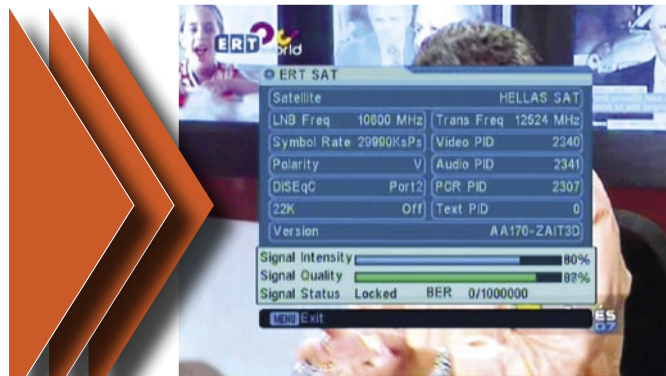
ERT world

ERT SAT

| Satellite | HELLAS SAT |
|---|---|
| LNB Freq 10600 MHz | Trans Freq 12524 MHz |
| Symbol Rate 29900KsPs | Video PID 2340 |
| Polarity V | Audio PID 2341 |
| DiSEqC Port2 | PCR PID 2307 |
| 22K Off | Text PID 0 |
| Version | AA170-ZAIT3D |

Signal Intensity 80%
Signal Quality 83%
Signal Status Locked BER 0/1000000

MENU Exit

ES
07